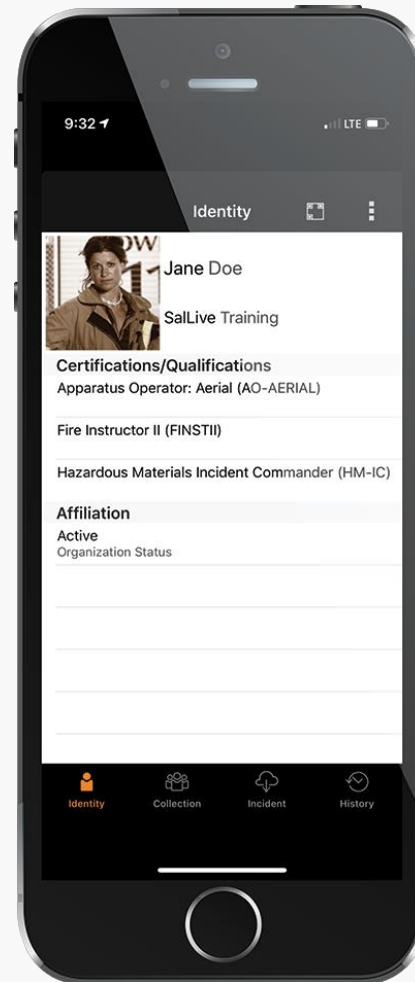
9:32

LTE

Identity

Jane Doe

SalLive Training

Certifications/Qualifications

Apparatus Operator: Aerial (AO-AERIAL)

Fire Instructor II (FINSTII)

Hazardous Materials Incident Commander (HM-IC)

Affiliation

Active
Organization Status

Identity
Collection
Incident
History